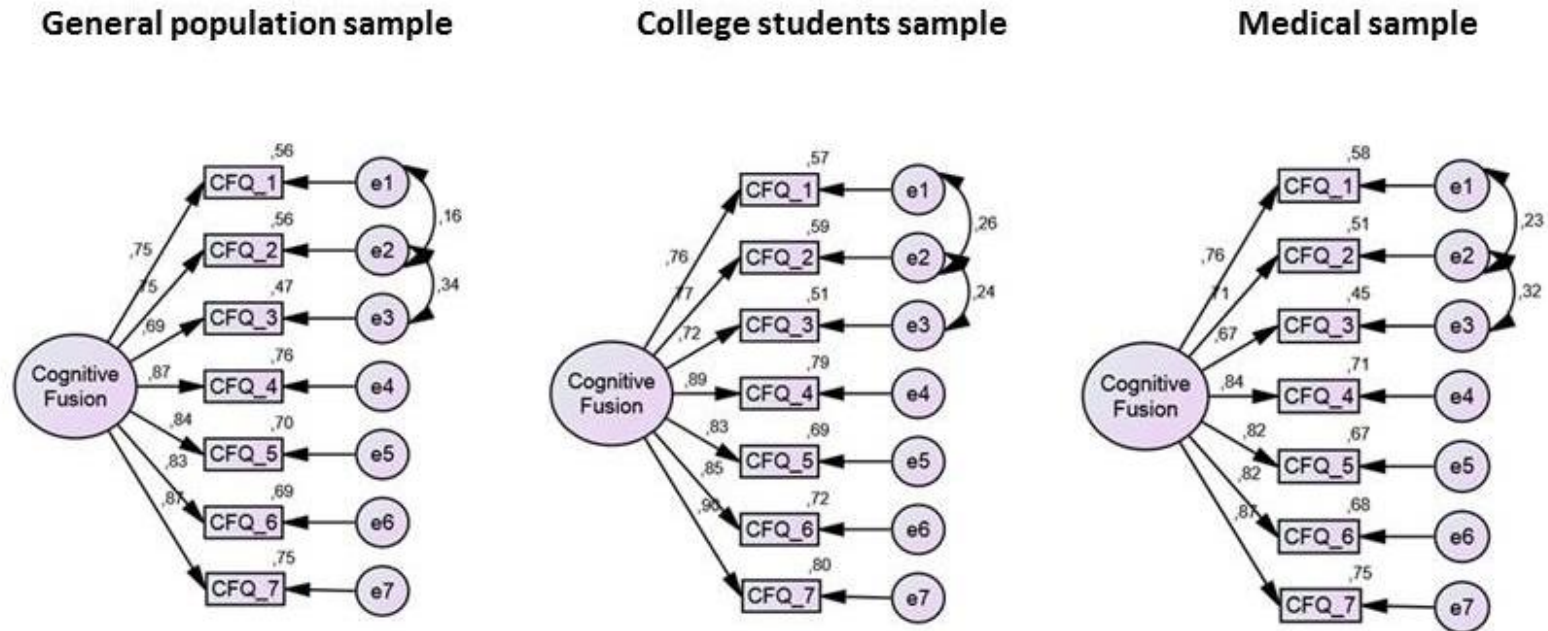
General population sample

,56
CFQ_1
e1
,16
,75
,56
CFQ_2
e2
,75
,47
,34
,69
CFQ_3
e3
Cognitive Fusion
,87
,76
CFQ_4
e4
,84
,70
CFQ_5
e5
,83
,69
CFQ_6
e6
,87
,75
CFQ_7
e7

College students sample

,57
CFQ_1
e1
,26
,76
,59
CFQ_2
e2
,77
,51
,24
,72
CFQ_3
e3
Cognitive Fusion
,89
,79
CFQ_4
e4
,83
,69
CFQ_5
e5
,85
,72
CFQ_6
e6
,90
,80
CFQ_7
e7

Medical sample

,58
CFQ_1
e1
,23
,76
,51
CFQ_2
e2
,71
,45
,32
,67
CFQ_3
e3
Cognitive Fusion
,84
,71
CFQ_4
e4
,82
,67
CFQ_5
e5
,82
,68
CFQ_6
e6
,87
,75
CFQ_7
e7